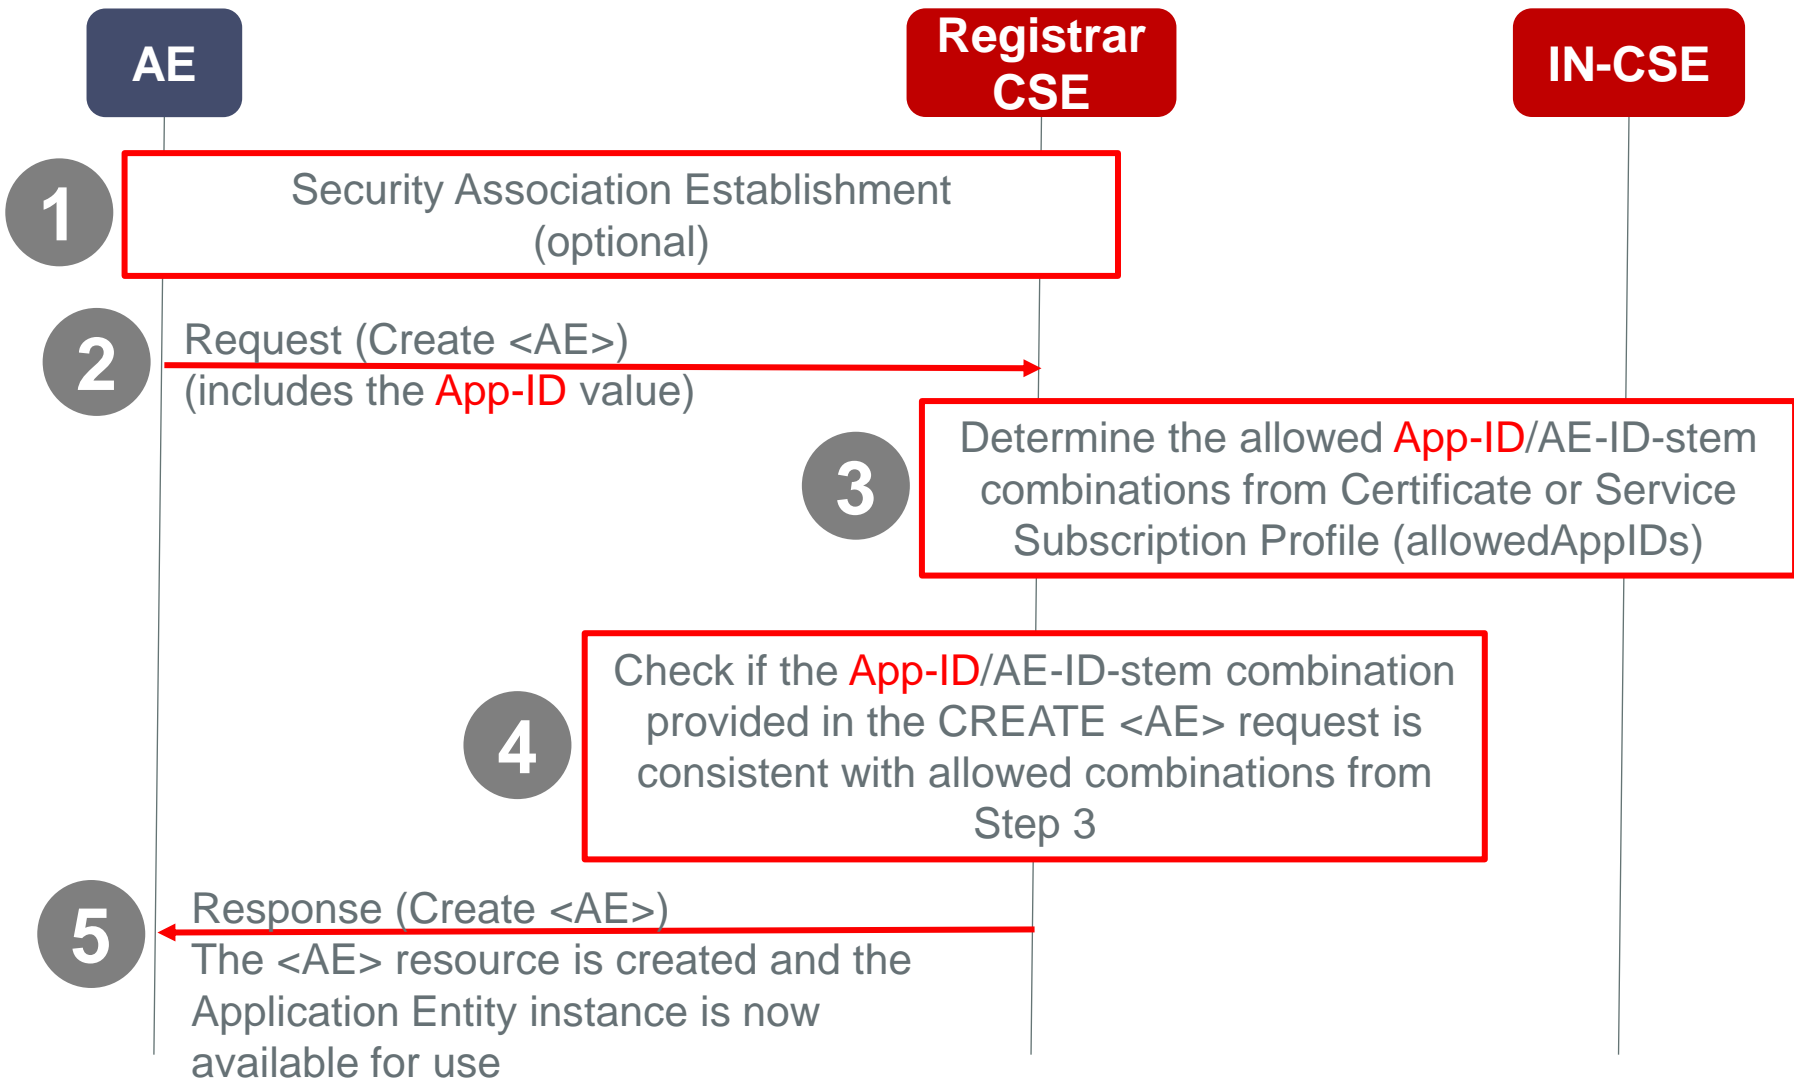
AE

Registrar CSE

IN-CSE

1

Security Association Establishment (optional)

2

Request (Create <AE>) (includes the App-ID value)

3

Determine the allowed App-ID/AE-ID-stem combinations from Certificate or Service Subscription Profile (allowedAppIDs)

4

Check if the App-ID/AE-ID-stem combination provided in the CREATE <AE> request is consistent with allowed combinations from Step 3

5

Response (Create <AE>) The <AE> resource is created and the Application Entity instance is now available for use